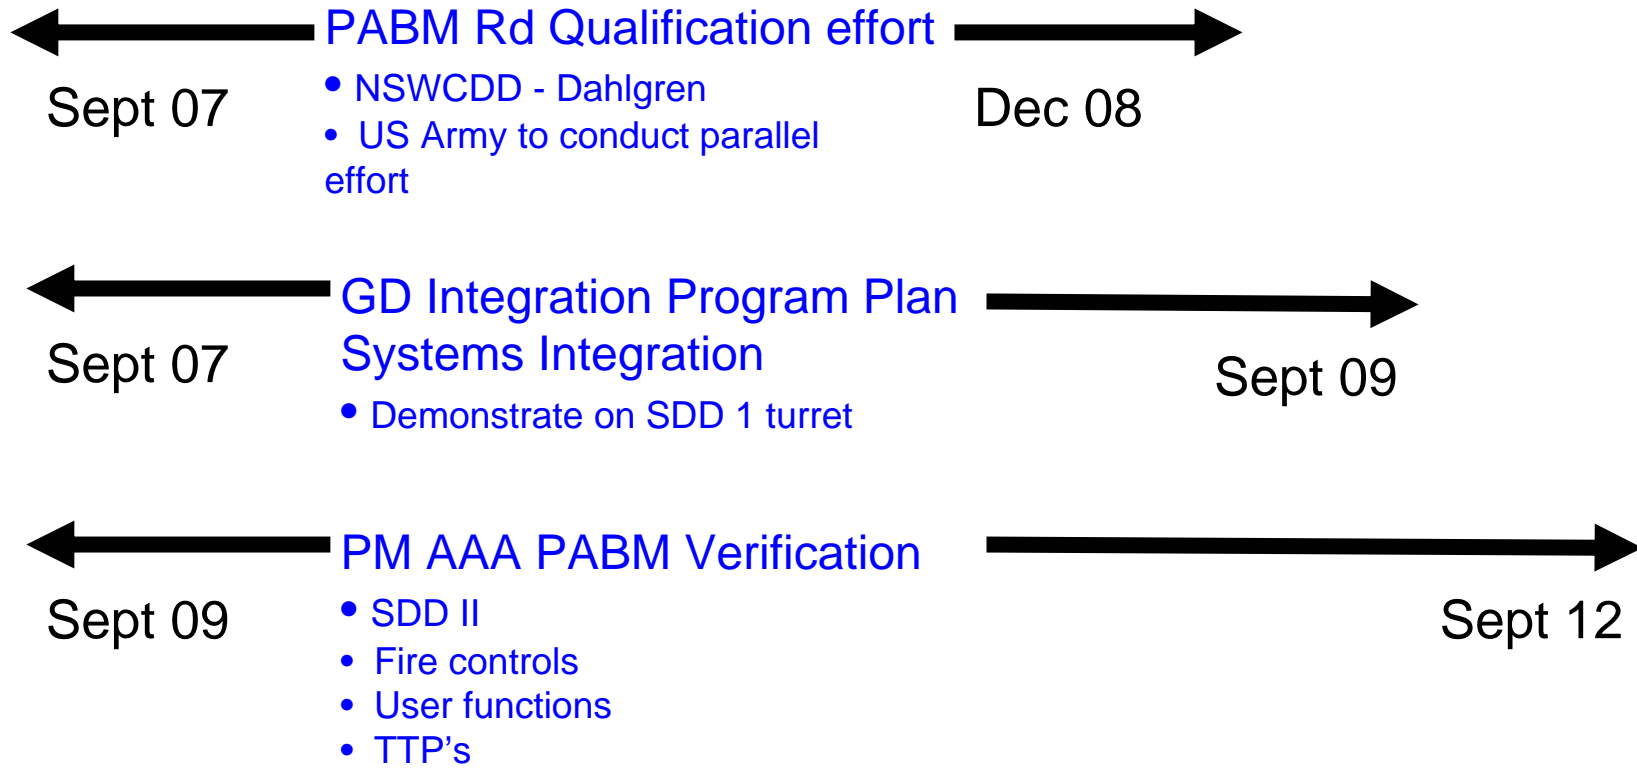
PABM Rd Qualification effort

Sept 07

• NSWCDD - Dahlgren
• US Army to conduct parallel effort

Dec 08

GD Integration Program Plan
Systems Integration

Sept 07

• Demonstrate on SDD 1 turret

Sept 09

PM AAA PABM Verification

Sept 09

• SDD II
• Fire controls
• User functions
• TTP’s

Sept 12